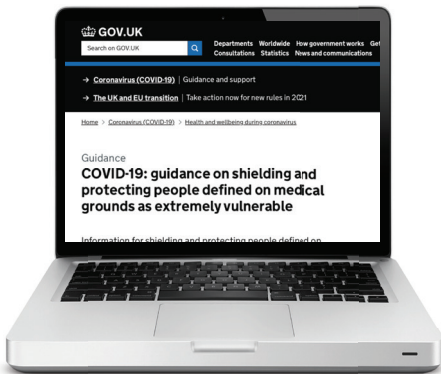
GOV.UK

Search on GOV.UK

Departments Worldwide How government works Get

Consultations Statistics News and communications

→ Coronavirus (COVID-19) | Guidance and support

→ The UK and EU transition | Take action now for new rules in 2021

Home > Coronavirus (COVID-19) > Health and wellbeing during coronavirus

Guidance

COVID-19: guidance on shielding and protecting people defined on medical grounds as extremely vulnerable

Information for shielding and protecting people defined on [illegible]